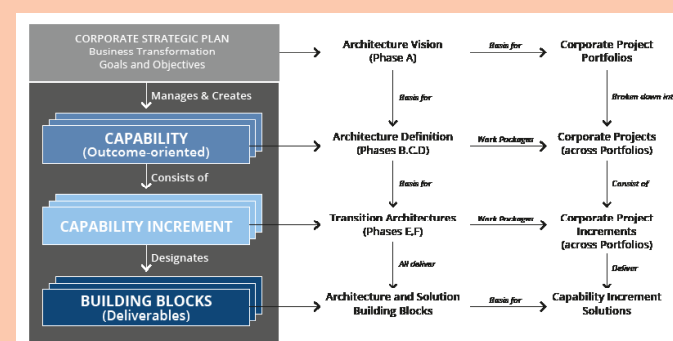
CORPORATE STRATEGIC PLAN
Business Transformation
Goals and Objectives

Manages & Creates

CAPABILITY
(Outcome-oriented)

Consists of

CAPABILITY INCREMENT

Designates

BUILDING BLOCKS
(Deliverables)

Architecture Vision
(Phase A)

Basis for

Corporate Project Portfolios

Basis for

Architecture Definition
(Phases B,C,D)

Work Packages

Corporate Projects
(across Portfolios)

Broken down int

Basis for

Transition Architectures
(Phases E,F)

Work Packages

Corporate Project Increments
(across Portfolios)

Consist of

All deliver

Architecture and Solution Building Blocks

Basis for

Capability Increment Solutions

Deliver